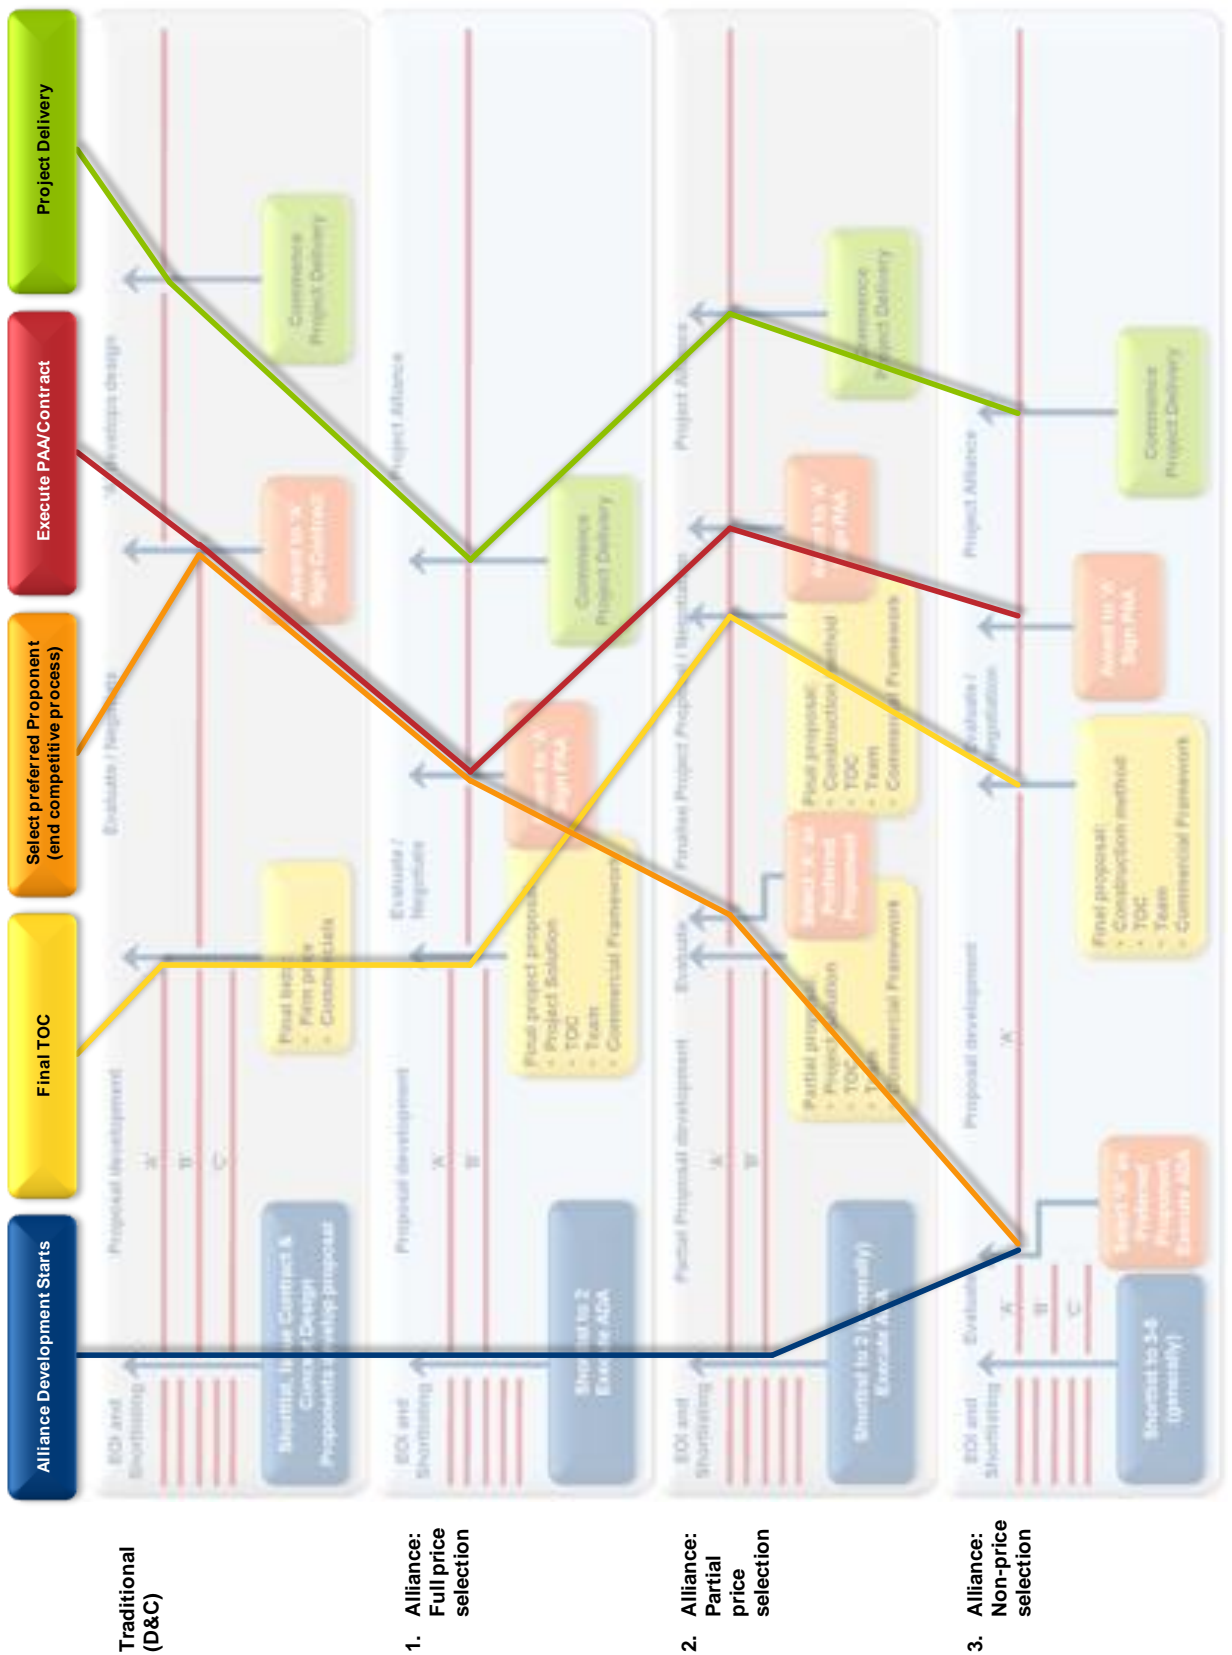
Alliance Development Starts

Final TOC

Select preferred Proponent (end competitive process)

Execute PAA/Contract

Project Delivery

Traditional (D&C)

1. Alliance: Full price selection

2. Alliance: Partial price selection

3. Alliance: Non-price selection

EOI and Shortlisting

Proposal development

'A'

'B'

'C'

Final tender:
• Firm price
• Commercials

Evaluate / Negotiate

Award to 'A' Sign Contract

Contractor develops design

Commence Project Delivery

Shortlist to 2 Execute ADA

Final project proposal:
• Project Solution
• TOC
• Team
• Commercial Framework

Evaluate / Negotiate

Award to 'A' Sign PAA

Project Alliance

Commence Project Delivery

Partial Proposal development

Shortlist to 2 (generally) Execute ADA

Partial proposal:
• Project Solution
• TOC
• Team
• Commercial Framework

Evaluate

Select 'A' as Preferred Proponent

Finalise Project Proposal / Negotiate

Final proposal:
• Construction method
• TOC
• Team
• Commercial Framework

Award to 'A' Sign PAA

Project Alliance

Commence Project Delivery

Shortlist to 3-5 (generally)

Evaluate

Select 'A' as Preferred Proponent Execute ADA

Proposal development

Final proposal:
• Construction method
• TOC
• Team
• Commercial Framework

Evaluate / Negotiation

Award to 'A' Sign PAA

Project Alliance

Commence Project Delivery